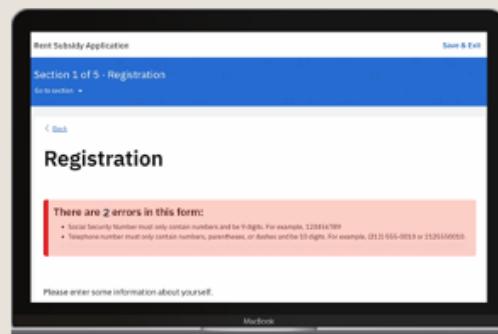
Rent Subsidy Application

Save & Exit

Section 1 of 5 - Registration

Go to section

< Back

Registration

There are 2 errors in this form:

• Social Security Number must only contain numbers and be 9 digits. For example, 123456789

• Telephone number must only contain numbers, parentheses, or dashes and be 10 digits. For example, (313) 555-0019 or 3135550019.

Please enter some information about yourself.

MacBook